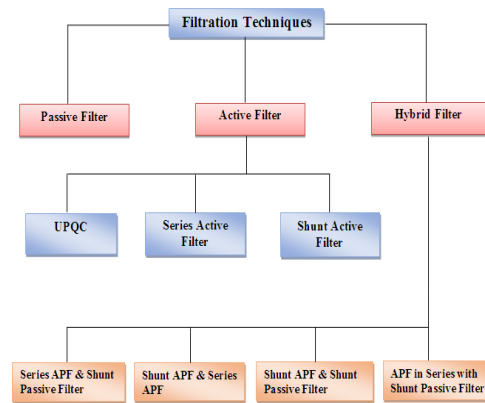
Filtration Techniques

Passive Filter

Active Filter

Hybrid Filter

UPQC

Series Active Filter

Shunt Active Filter

Series APF & Shunt Passive Filter

Shunt APF & Series APF

Shunt APF & Shunt Passive Filter

APF in Series with Shunt Passive Filter